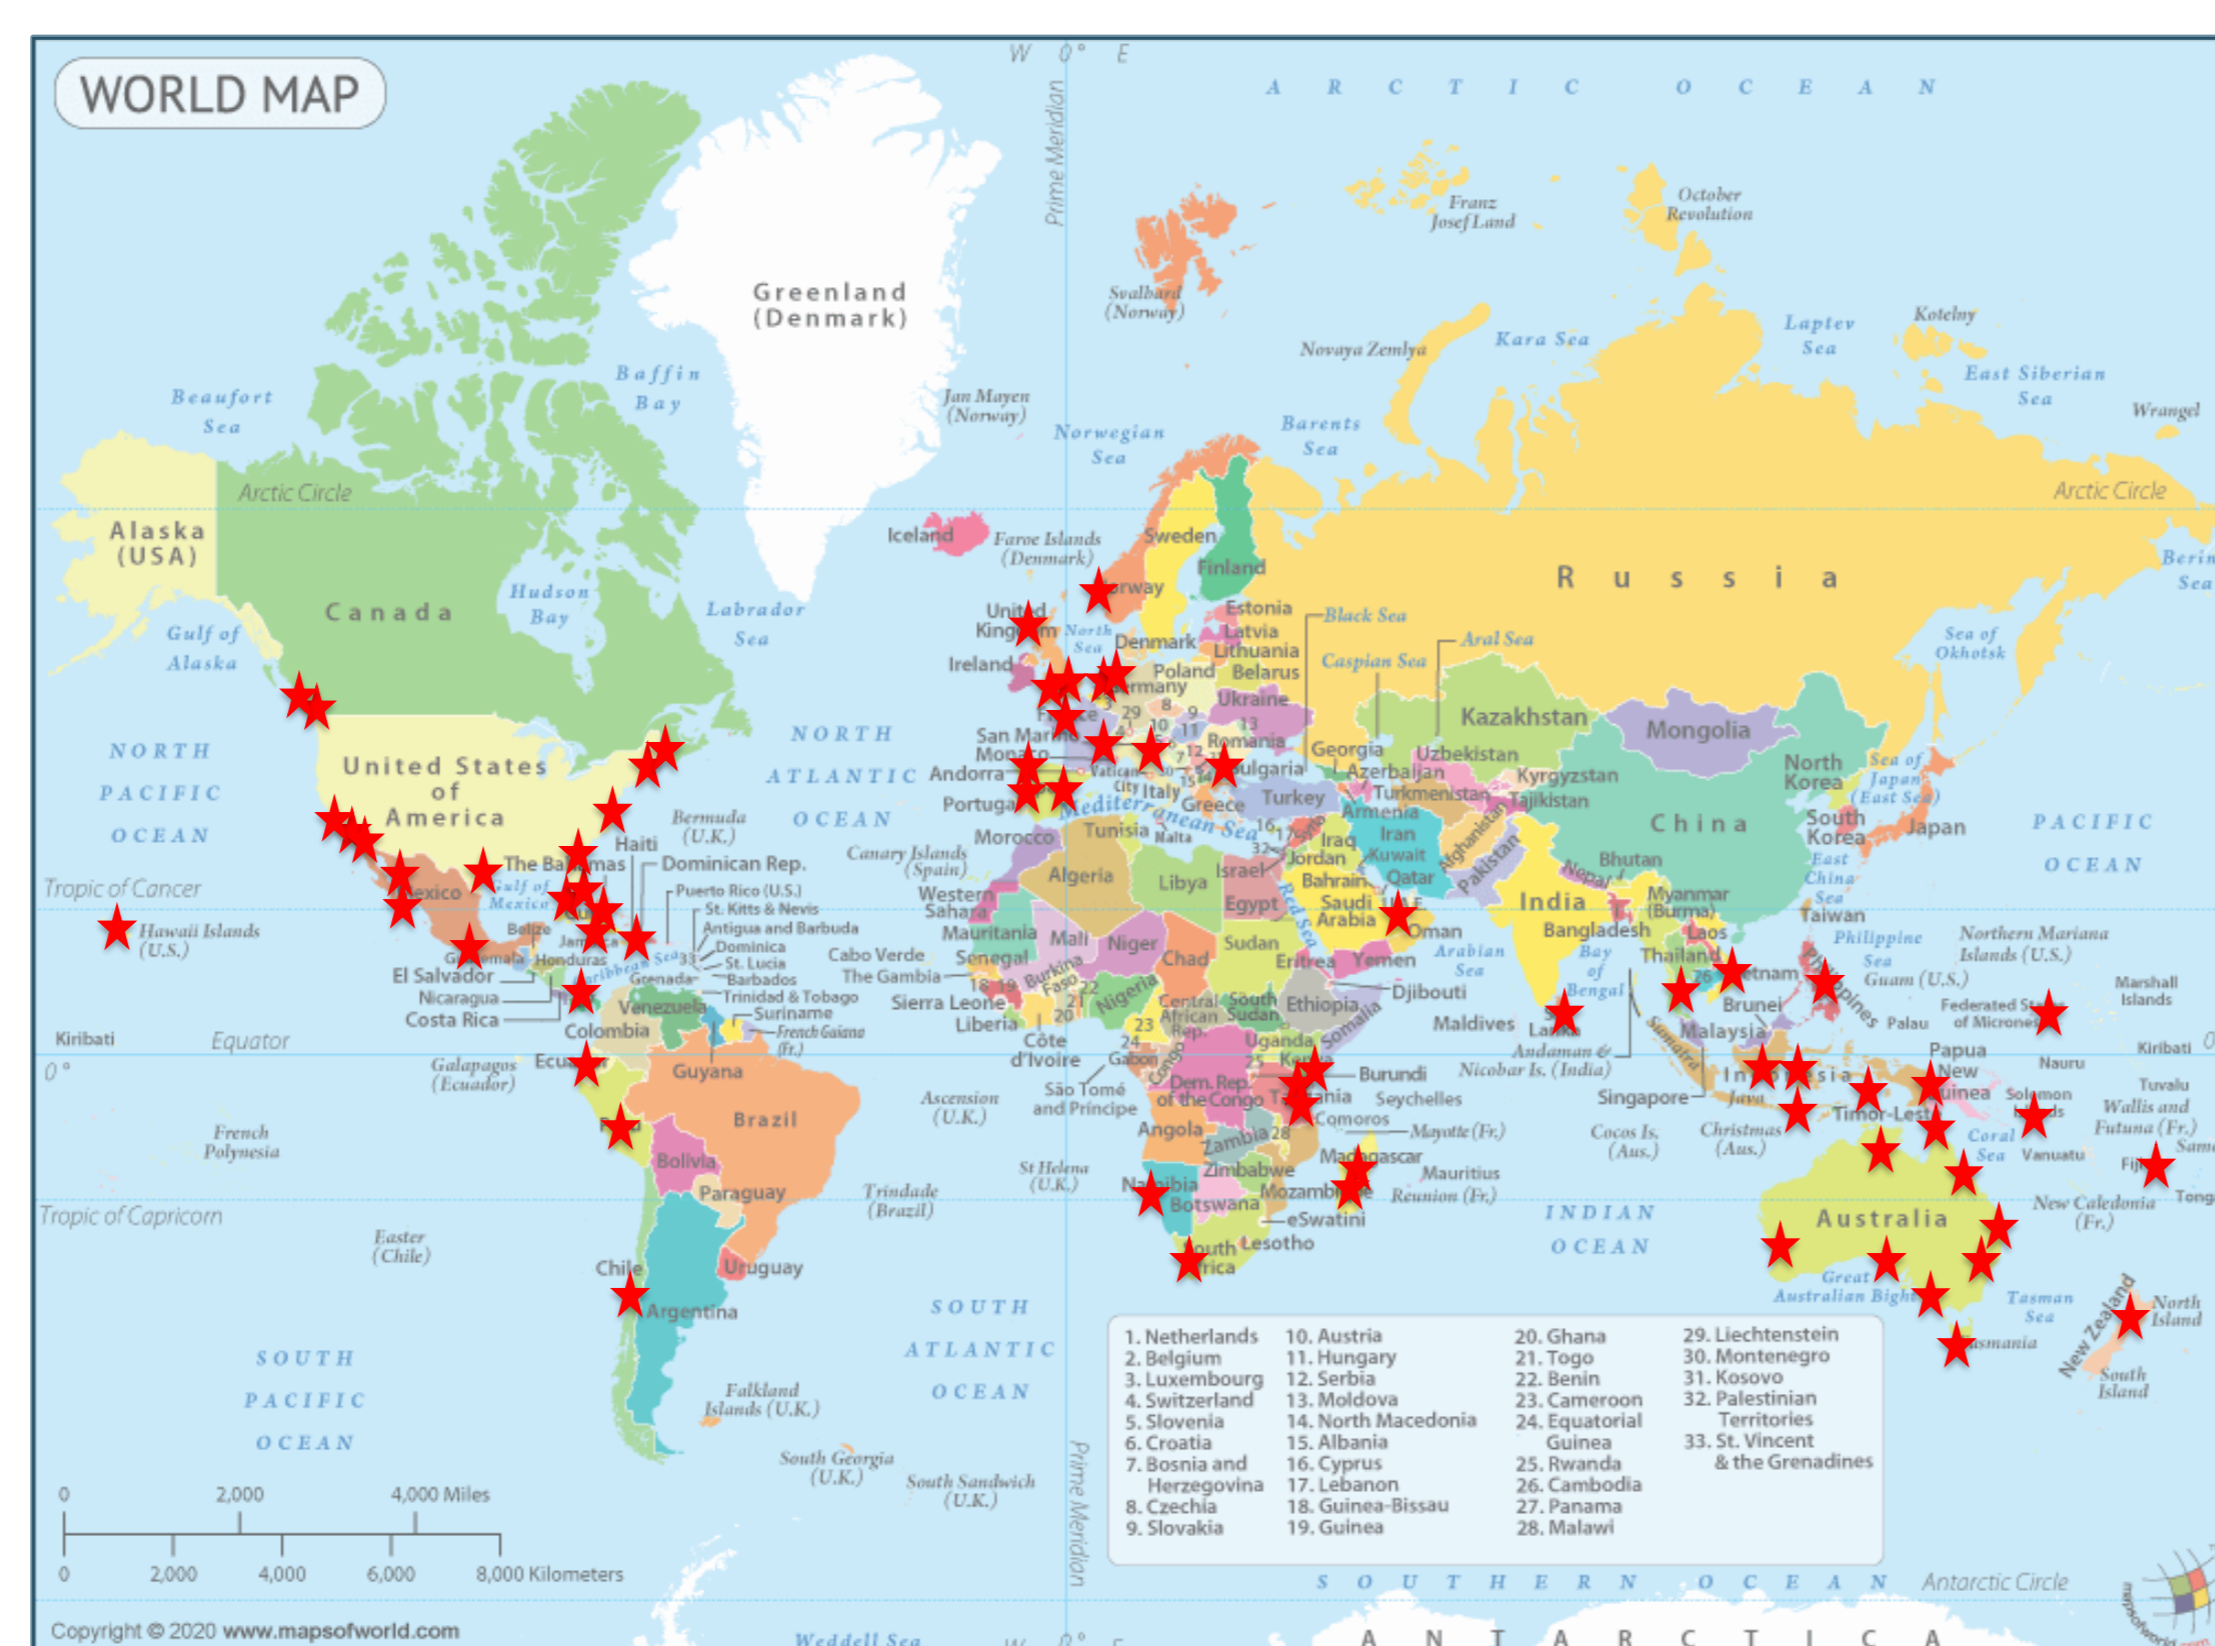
WORLD MAP

W 0° E

Prime Meridian

ARCTIC OCEAN

Greenland (Denmark)

Franz Josef Land

October Revolution

Svalbard (Norway)

Novaya Zemlya

Kara Sea

Laptev Sea

Kotelny

East Siberian Sea

Wrangel

Baffin Bay

Beaufort Sea

Jan Mayen (Norway)

Norwegian Sea

Barents Sea

Arctic Circle

Alaska (USA)

Iceland

Faroe Islands (Denmark)

Sweden

Finland

Russia

Bering Sea

Canada

Hudson Bay

Labrador Sea

Gulf of Alaska

Norway

United Kingdom

North Sea

Denmark

Estonia

Latvia

Lithuania

Black Sea

Aral Sea

Caspian Sea

Sea of Okhotsk

Ireland

Poland

Belarus

Germany

Ukraine

Kazakhstan

Mongolia

NORTH PACIFIC OCEAN

NORTH ATLANTIC OCEAN

France

San Marino

Monaco

Andorra

Portugal

Vatican City

Italy

Romania

Bulgaria

Georgia

Azerbaijan

Uzbekistan

Kyrgyzstan

Turkmenistan

Tajikistan

North Korea

Sea of Japan (East Sea)

United States of America

Greece

Turkey

Armenia

Afghanistan

Pakistan

China

South Korea

Japan

PACIFIC OCEAN

Bermuda (U.K.)

Morocco

Tunisia

Malta

Mediterranean Sea

Iraq

Iran

Kuwait

Bahrain

Qatar

Nepal

Bhutan

East China Sea

The Bahamas

Haiti

Dominican Rep.

Canary Islands (Spain)

Algeria

Libya

Israel

Jordan

Saudi Arabia

U.A.E.

India

Myanmar (Burma)

Taiwan

Tropic of Cancer

Mexico

Gulf of Mexico

Cuba

Puerto Rico (U.S.)

St. Kitts & Nevis

Antigua and Barbuda

Dominica

St. Lucia

Barbados

Grenada

Trinidad & Tobago

Western Sahara

Egypt

Red Sea

Oman

Bangladesh

Laos

Philippine Sea

Northern Mariana Islands (U.S.)

Hawaii Islands (U.S.)

Belize

Jamaica

Guatemala

Honduras

Caribbean Sea

Mauritania

Mali

Niger

Chad

Sudan

Eritrea

Yemen

Arabian Sea

Bay of Bengal

Thailand

Vietnam

Philippines

Guam (U.S.)

Marshall Islands

El Salvador

Nicaragua

Costa Rica

Cabo Verde

The Gambia

Senegal

Burkina Faso

Nigeria

Djibouti

Ethiopia

Somalia

Sri Lanka

Brunei

Palau

Federated States of Micronesia

Kiribati

Venezuela

Suriname

French Guiana (Fr.)

Colombia

Sierra Leone

Liberia

Côte d'Ivoire

Central African Rep.

South Sudan

Maldives

Andaman & Nicobar Is. (India)

Malaysia

Sumatra

Equator

Guyana

Gabon

Uganda

Kenya

Papua New Guinea

Nauru

0°

Galapagos (Ecuador)

Ecuador

São Tomé and Principe

Dem. Rep. of the Congo

Tanzania

Burundi

Seychelles

Indonesia

Java

Singapore

Solomon Islands

Tuvalu

Ascension (U.K.)

Comoros

Mayotte (Fr.)

Timor-Leste

Wallis and Futuna (Fr.)

French Polynesia

Peru

Brazil

Angola

Zambia

Cocos Is. (Aus.)

Christmas (Aus.)

Coral Sea

Vanuatu

Samoa

Fiji

Bolivia

St Helena (U.K.)

Malawi

Madagascar

Mauritius

Zimbabwe

Namibia

Botswana

Mozambique

Réunion (Fr.)

Trindade (Brazil)

Paraguay

INDIAN OCEAN

Australia

New Caledonia (Fr.)

Tonga

Tropic of Capricorn

eSwatini

Easter (Chile)

Chile

Uruguay

South Africa

Lesotho

Great Australian Bight

Tasman Sea

New Zealand

North Island

Argentina

SOUTH ATLANTIC OCEAN

Tasmania

South Island

SOUTH PACIFIC OCEAN

Falkland Islands (U.K.)

South Georgia (U.K.)

South Sandwich (U.K.)

1. Netherlands
2. Belgium
3. Luxembourg
4. Switzerland
5. Slovenia
6. Croatia
7. Bosnia and Herzegovina
8. Czechia
9. Slovakia

10. Austria
11. Hungary
12. Serbia
13. Moldova
14. North Macedonia
15. Albania
16. Cyprus
17. Lebanon
18. Guinea-Bissau
19. Guinea

20. Ghana
21. Togo
22. Benin
23. Cameroon
24. Equatorial Guinea
25. Rwanda
26. Cambodia
27. Panama
28. Malawi

29. Liechtenstein
30. Montenegro
31. Kosovo
32. Palestinian Territories
33. St. Vincent & the Grenadines

0 2,000 4,000 Miles

0 2,000 4,000 6,000 8,000 Kilometers

SOUTHERN OCEAN

Antarctic Circle

Copyright © 2020 www.mapsofworld.com

Weddell Sea

ANTARCTICA

mapsofworld.com